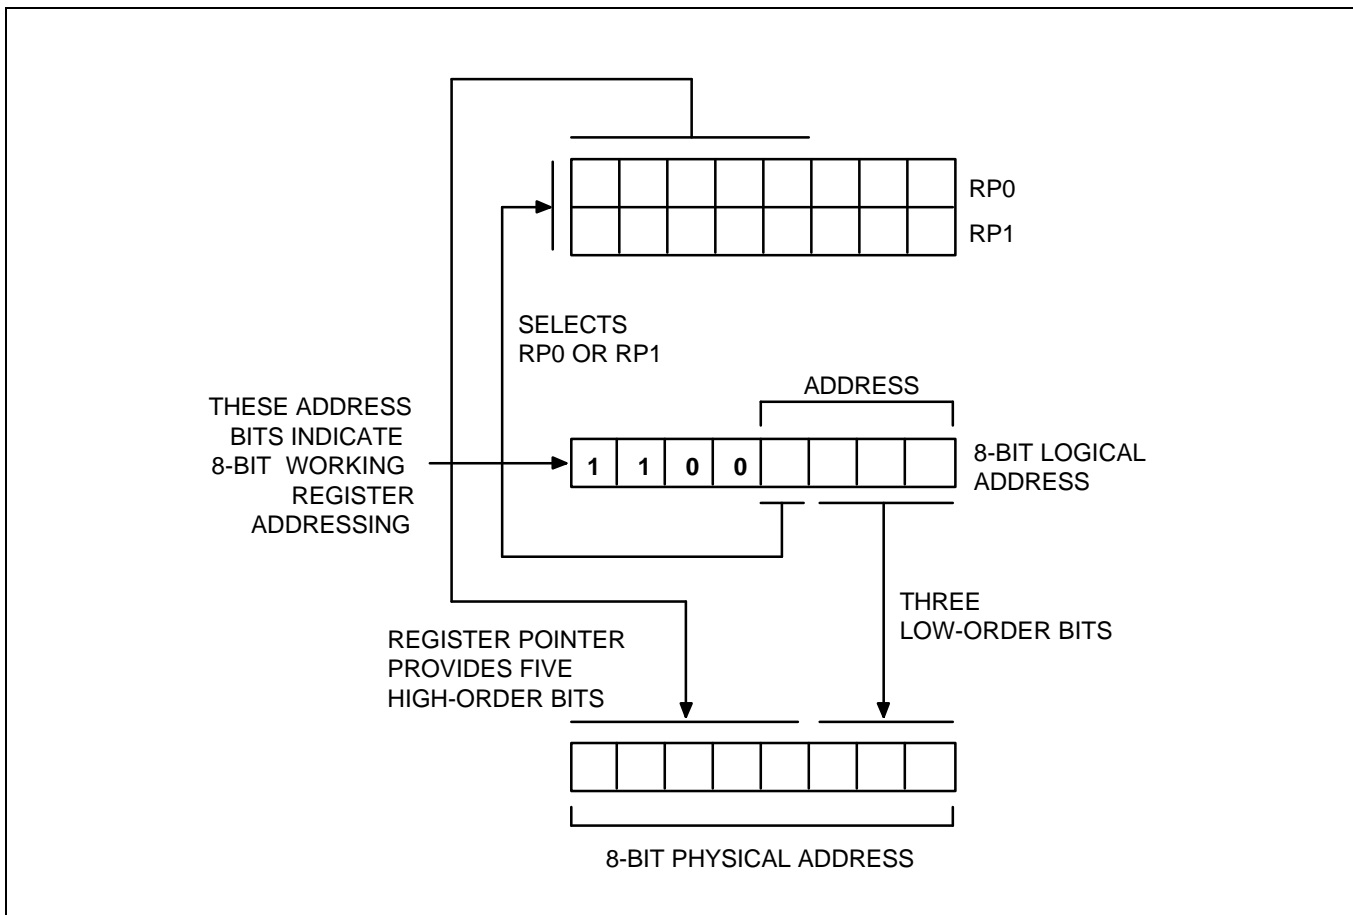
RP0
RP1

SELECTS
RP0 OR RP1

ADDRESS

THESE ADDRESS BITS INDICATE 8-BIT WORKING REGISTER ADDRESSING

1 1 0 0

8-BIT LOGICAL ADDRESS

THREE LOW-ORDER BITS

REGISTER POINTER PROVIDES FIVE HIGH-ORDER BITS

8-BIT PHYSICAL ADDRESS